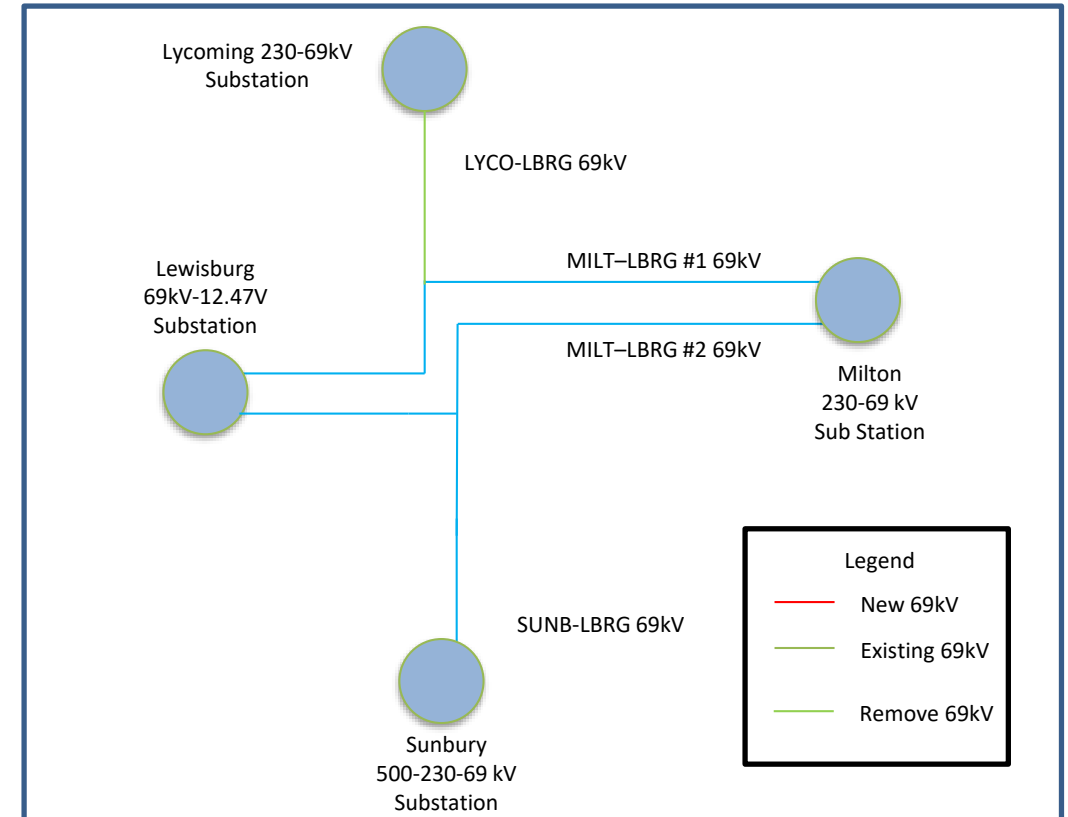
Lycoming 230-69kV
Substation

LYCO-LBRG 69kV

Lewisburg
69kV-12.47V
Substation

MILT–LBRG #1 69kV

MILT–LBRG #2 69kV

Milton
230-69 kV
Sub Station

Legend
New 69kV
Existing 69kV
Remove 69kV

SUNB-LBRG 69kV

Sunbury
500-230-69 kV
Substation